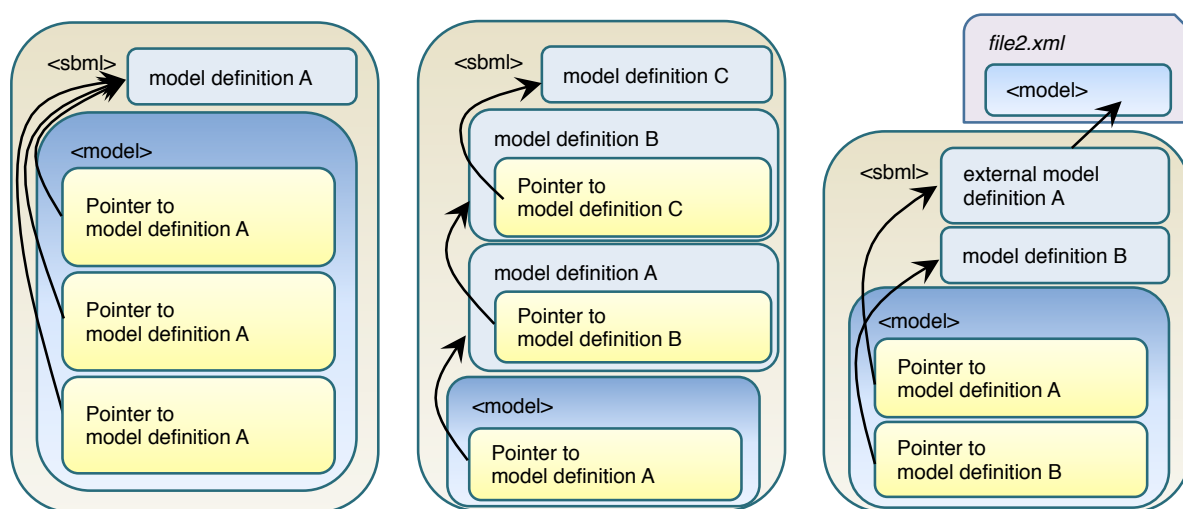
<sbml>

model definition A

<model>

Pointer to model definition A

Pointer to model definition A

Pointer to model definition A

<sbml>

model definition C

model definition B

Pointer to model definition C

model definition A

Pointer to model definition B

<model>

Pointer to model definition A

file2.xml

<model>

<sbml>

external model definition A

model definition B

<model>

Pointer to model definition A

Pointer to model definition B